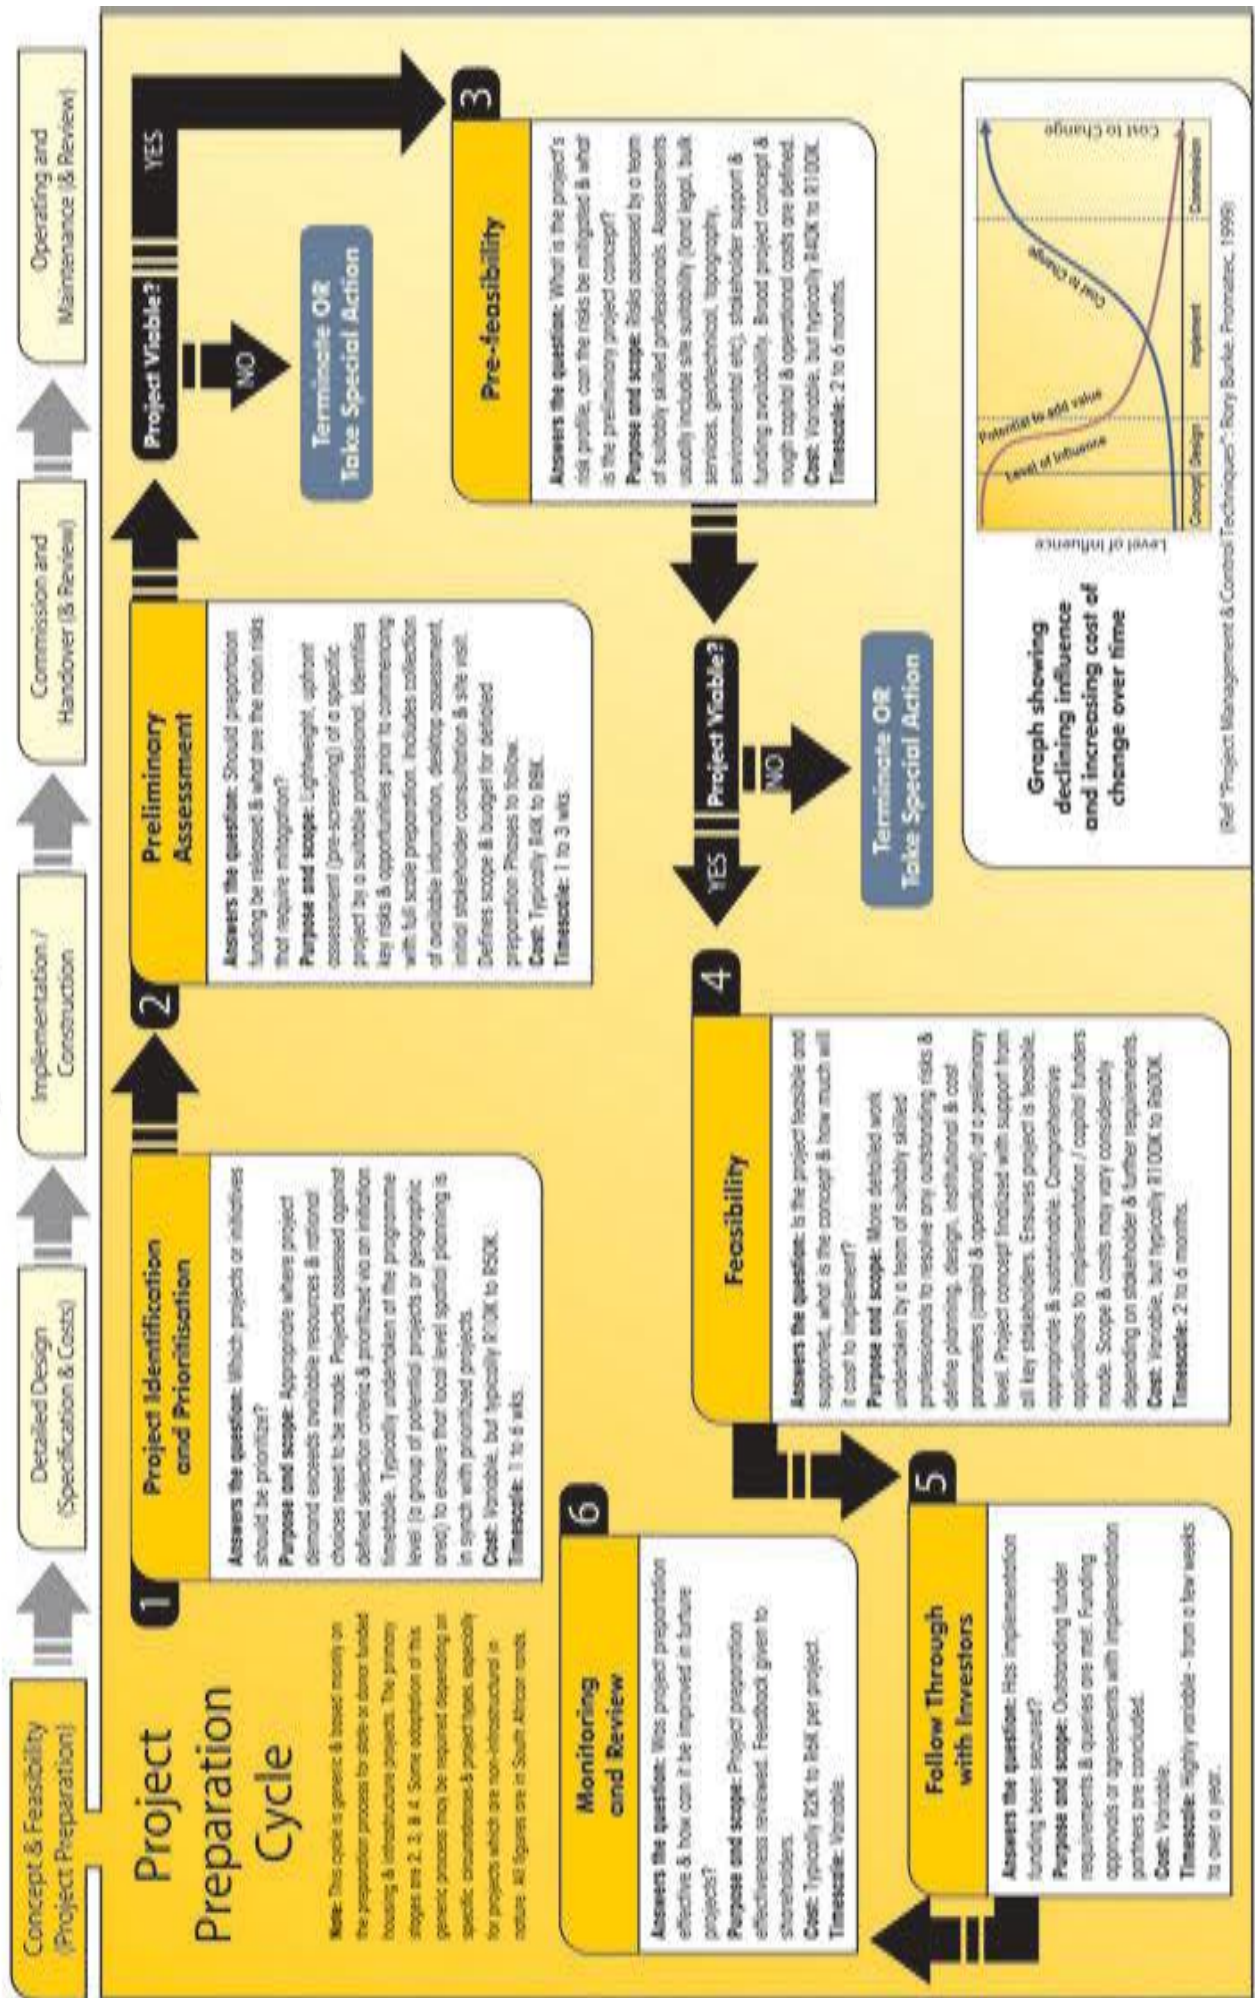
Concept & Feasibility (Project Preparation)

Detailed Design (Specification & Costs)

Implementation / Construction

Commission and Handover (& Review)

Operating and Maintenance (& Review)

Project Preparation Cycle

Note: This cycle is generic & based mainly on the preparation process for state or donor funded housing & infrastructure projects. The primary stages are 2, 3 & 4. Some adaptation of this generic process may be required depending on specific circumstances & project types, especially for projects which are non-infrastructural in nature. All figures are in South African rands.

1
Project Identification and Prioritisation
Answers the question: Which projects or initiatives should be prioritised?
Purpose and scope: Appropriate where project demand exceeds available resources & rational choices need to be made. Projects assessed against defined selection criteria & prioritised via an initiation timetable. Typically undertaken at the programme level (a group of potential projects or geographic area) to ensure that local level spatial planning is in synch with prioritised projects.
Cost: Variable, but typically R10K to R50K
Timescale: 1 to 6 wks.

2
Preliminary Assessment
Answers the question: Should preparation funding be released & what are the main risks that require mitigation?
Purpose and scope: Lightweight, upfront assessment (pre-screening) of a specific project by a suitable professional. Identifies key risks & opportunities prior to commencing with full scale preparation. Includes collection of available information, desktop assessment, initial stakeholder consultation & site visit. Defines scope & budget for detailed preparation Phases to follow.
Cost: Typically R4K to R8K
Timescale: 1 to 3 wks.

Project Viable?
NO
Terminate OR Take Special Action
YES

3
Pre-feasibility
Answers the question: What is the project's risk profile, can the risks be mitigated & what is the preliminary project concept?
Purpose and scope: Risks assessed by a team of suitably skilled professionals. Assessments usually include site suitability (land legal, bulk services, geotechnical, topography, environmental etc), stakeholder support & funding availability. Broad project concept & rough capital & operational costs are defined.
Cost: Variable, but typically R40K to R100K
Timescale: 2 to 6 months.

Project Viable?
NO
Terminate OR Take Special Action
YES

4
Feasibility
Answers the question: Is the project feasible and supported, what is the concept & how much will it cost to implement?
Purpose and scope: More detailed work undertaken by a team of suitably skilled professionals to resolve any outstanding risks & define planning, design, institutional & cost parameters (capital & operational) at a preliminary level. Project concept finalized with support from all key stakeholders. Ensures project is feasible, appropriate & sustainable. Comprehensive applications to implementation / capital funders made. Scope & costs may vary considerably depending on stakeholder & funder requirements.
Cost: Variable, but typically R100K to R800K.
Timescale: 2 to 6 months.

5
Follow Through with Investors
Answers the question: Has implementation funding been secured?
Purpose and scope: Outstanding funder requirements & queries are met. Funding approvals or agreements with implementation partners are concluded.
Cost: Variable.
Timescale: Highly variable - from a few weeks to over a year.

6
Monitoring and Review
Answers the question: Was project preparation effective & how can it be improved in future projects?
Purpose and scope: Project preparation effectiveness reviewed. Feedback given to stakeholders.
Cost: Typically R2K to R4K per project.
Timescale: Variable.

Graph showing declining influence and increasing cost of change over time
Level of Influence
Cost to Change
Potential to add value
Level of Influence
Cost to Change
Concept | Design | Implement | Commission
(Ref "Project Management & Control Techniques", Rory Burke, Promatec, 1999)